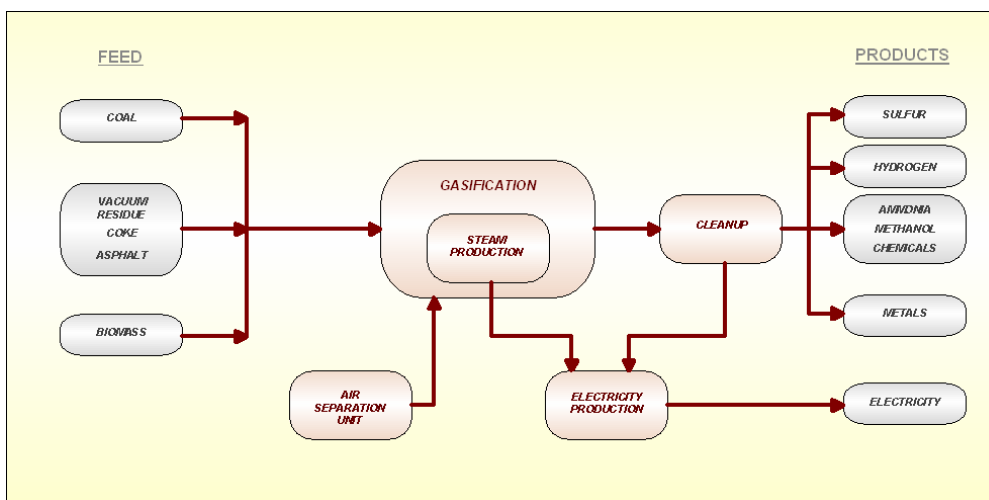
FEED

PRODUCTS

COAL

VACUUM RESIDUE
COKE
ASPHALT

BIOMASS

GASIFICATION

STEAM PRODUCTION

AIR SEPARATION UNIT

CLEANUP

ELECTRICITY PRODUCTION

SULFUR

HYDROGEN

AMMONIA
METHANOL
CHEMICALS

METALS

ELECTRICITY